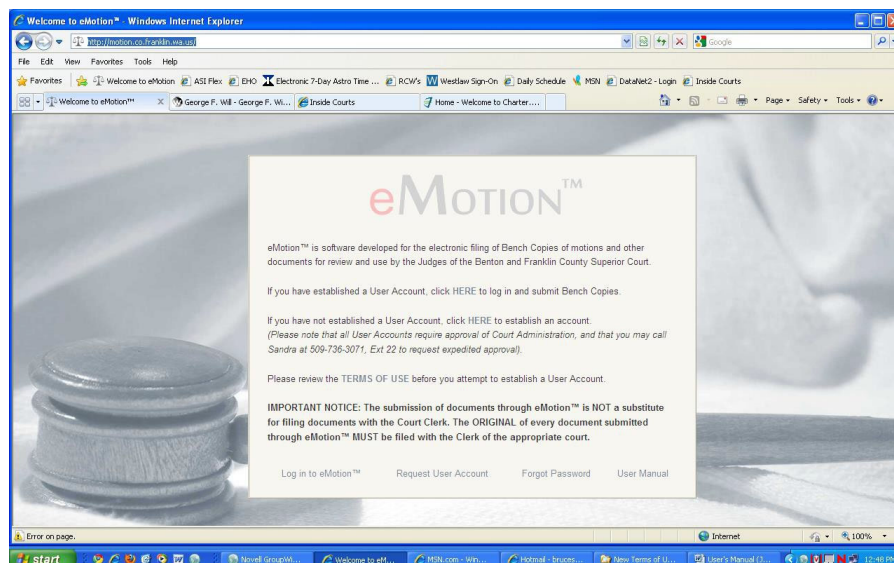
Welcome to eMotion™ - Windows Internet Explorer

http://motion.co.franklin.wa.us/

Google

File Edit View Favorites Tools Help

Favorites | Welcome to eMotion | ASI Flex | EHO | Electronic 7-Day Astro Time ... | RCW's | Westlaw Sign-On | Daily Schedule | MSN | DataNet2 - Login | Inside Courts

Welcome to eMotion™ | George F. Will - George F. Wi... | Inside Courts | Home - Welcome to Charter....

Page ▾ Safety ▾ Tools ▾

eMOTION™

eMotion™ is software developed for the electronic filing of Bench Copies of motions and other documents for review and use by the Judges of the Benton and Franklin County Superior Court.

If you have established a User Account, click HERE to log in and submit Bench Copies.

If you have not established a User Account, click HERE to establish an account. (Please note that all User Accounts require approval of Court Administration, and that you may call Sandra at 509-736-3071, Ext 22 to request expedited approval).

Please review the TERMS OF USE before you attempt to establish a User Account.

IMPORTANT NOTICE: The submission of documents through eMotion™ is NOT a substitute for filing documents with the Court Clerk. The ORIGINAL of every document submitted through eMotion™ MUST be filed with the Clerk of the appropriate court.

Log in to eMotion™ Request User Account Forgot Password User Manual

Error on page. Internet 100%

start | Novell GroupWi... | Welcome to eM... | MSN.com - Win... | Hotmail - bruces... | New Terms of U... | User's Manual (3... | 12:48 PM